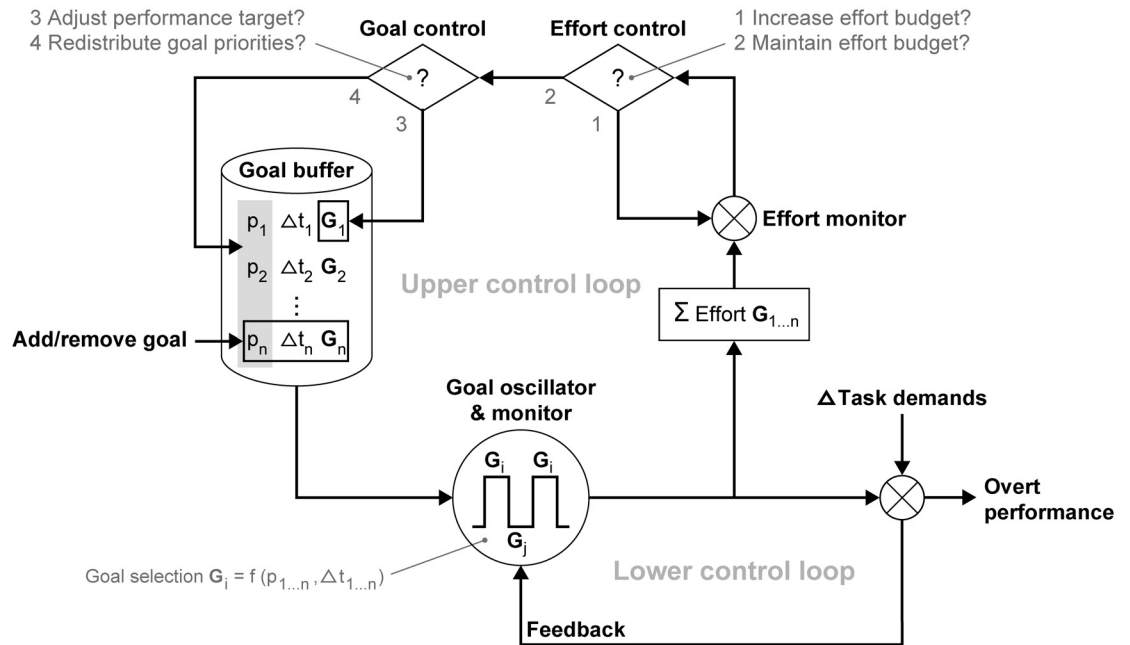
3 Adjust performance target?
4 Redistribute goal priorities?

Goal control

?

Effort control

?

1 Increase effort budget?
2 Maintain effort budget?

4

3

2

1

Goal buffer

$p_1$ $\triangle t_1$ $\mathbf{G}_1$

$p_2$ $\triangle t_2$ $\mathbf{G}_2$

⋮

$p_n$ $\triangle t_n$ $\mathbf{G}_n$

Add/remove goal

Upper control loop

Effort monitor

$\Sigma$ Effort $\mathbf{G}_{1...n}$

Goal oscillator & monitor

$\mathbf{G}_i$ $\mathbf{G}_i$

$\mathbf{G}_j$

$\Delta$Task demands

Overt performance

Goal selection $\mathbf{G}_i = f\,(p_{1...n}, \triangle t_{1...n})$

Lower control loop

Feedback